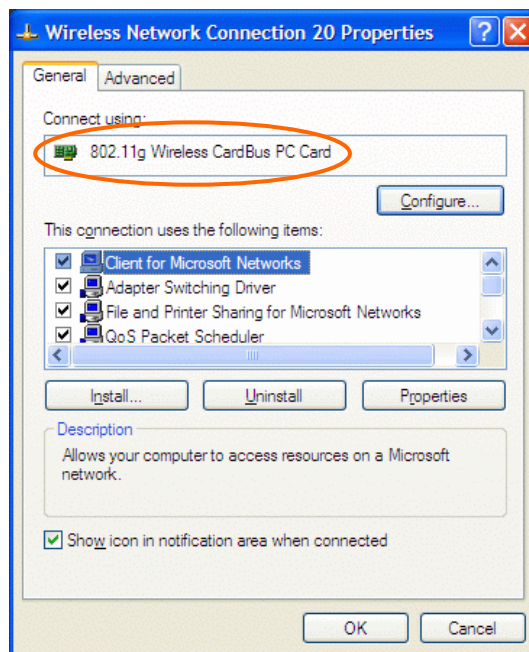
Wireless Network Connection 20 Properties

General | Advanced

Connect using:

802.11g Wireless CardBus PC Card

Configure...

This connection uses the following items:

Client for Microsoft Networks
Adapter Switching Driver
File and Printer Sharing for Microsoft Networks
QoS Packet Scheduler

Install... | Uninstall | Properties

Description
Allows your computer to access resources on a Microsoft network.

Show icon in notification area when connected

OK | Cancel